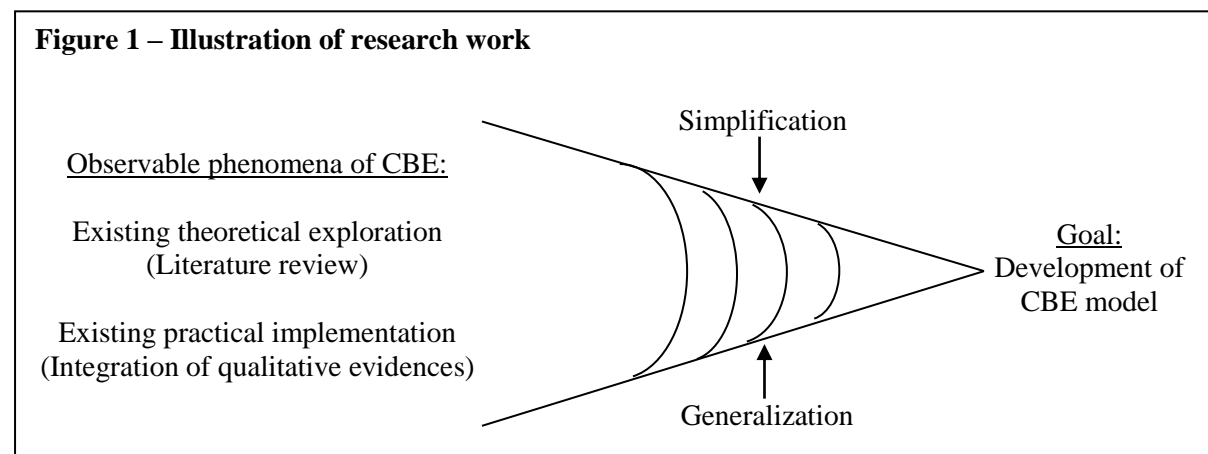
**Figure 1 – Illustration of research work**

Observable phenomena of CBE:

Existing theoretical exploration (Literature review)

Existing practical implementation (Integration of qualitative evidences)

Simplification

Generalization

Goal: Development of CBE model